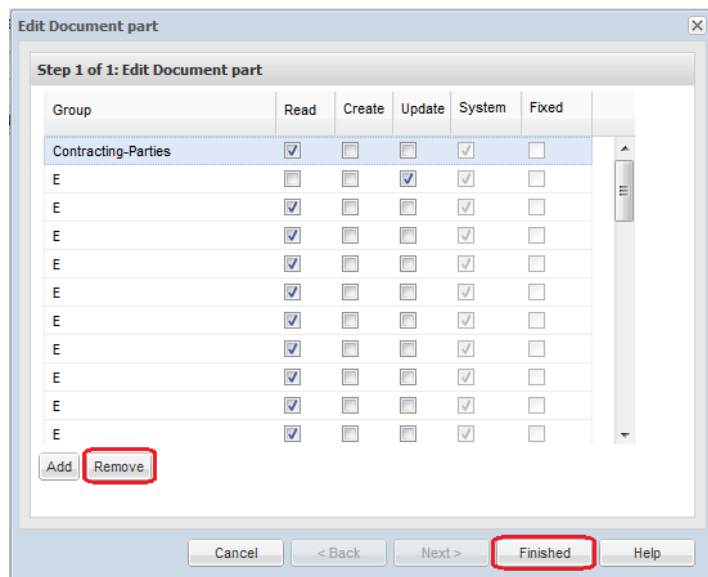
Edit Document part

Step 1 of 1: Edit Document part

| Group | Read | Create | Update | System | Fixed |
|---|---|---|---|---|---|
| Contracting-Parties | ☑ | ☐ | ☐ | ☑ | ☐ |
| E | ☐ | ☐ | ☑ | ☑ | ☐ |
| E | ☑ | ☐ | ☐ | ☑ | ☐ |
| E | ☑ | ☐ | ☐ | ☑ | ☐ |
| E | ☑ | ☐ | ☐ | ☑ | ☐ |
| E | ☑ | ☐ | ☐ | ☑ | ☐ |
| E | ☑ | ☐ | ☐ | ☑ | ☐ |
| E | ☑ | ☐ | ☐ | ☑ | ☐ |
| E | ☑ | ☐ | ☐ | ☑ | ☐ |
| E | ☑ | ☐ | ☐ | ☑ | ☐ |
| E | ☑ | ☐ | ☐ | ☑ | ☐ |

Add Remove

Cancel < Back Next > Finished Help